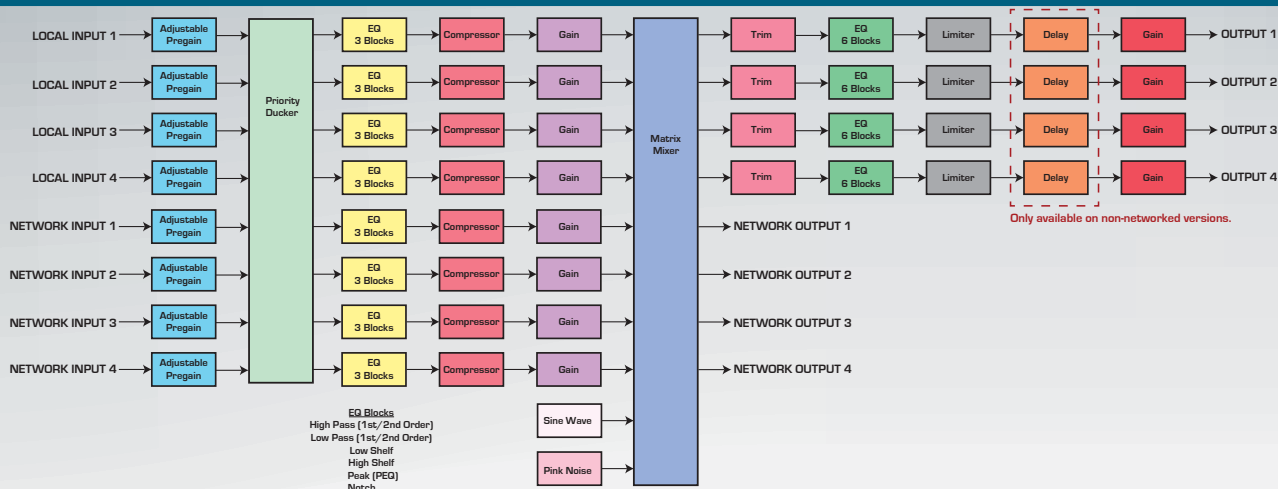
LOCAL INPUT 1
LOCAL INPUT 2
LOCAL INPUT 3
LOCAL INPUT 4
NETWORK INPUT 1
NETWORK INPUT 2
NETWORK INPUT 3
NETWORK INPUT 4

Adjustable Pregain
Adjustable Pregain
Adjustable Pregain
Adjustable Pregain
Adjustable Pregain
Adjustable Pregain
Adjustable Pregain
Adjustable Pregain

Priority Ducker

EQ 3 Blocks | Compressor | Gain
EQ 3 Blocks | Compressor | Gain
EQ 3 Blocks | Compressor | Gain
EQ 3 Blocks | Compressor | Gain
EQ 3 Blocks | Compressor | Gain
EQ 3 Blocks | Compressor | Gain
EQ 3 Blocks | Compressor | Gain
EQ 3 Blocks | Compressor | Gain

Sine Wave
Pink Noise

Matrix Mixer

Trim | EQ 6 Blocks | Limiter | Delay | Gain | OUTPUT 1
Trim | EQ 6 Blocks | Limiter | Delay | Gain | OUTPUT 2
Trim | EQ 6 Blocks | Limiter | Delay | Gain | OUTPUT 3
Trim | EQ 6 Blocks | Limiter | Delay | Gain | OUTPUT 4

Only available on non-networked versions.

NETWORK OUTPUT 1
NETWORK OUTPUT 2
NETWORK OUTPUT 3
NETWORK OUTPUT 4

EQ Blocks
High Pass (1st/2nd Order)
Low Pass (1st/2nd Order)
Low Shelf
High Shelf
Peak (PEQ)
Notch